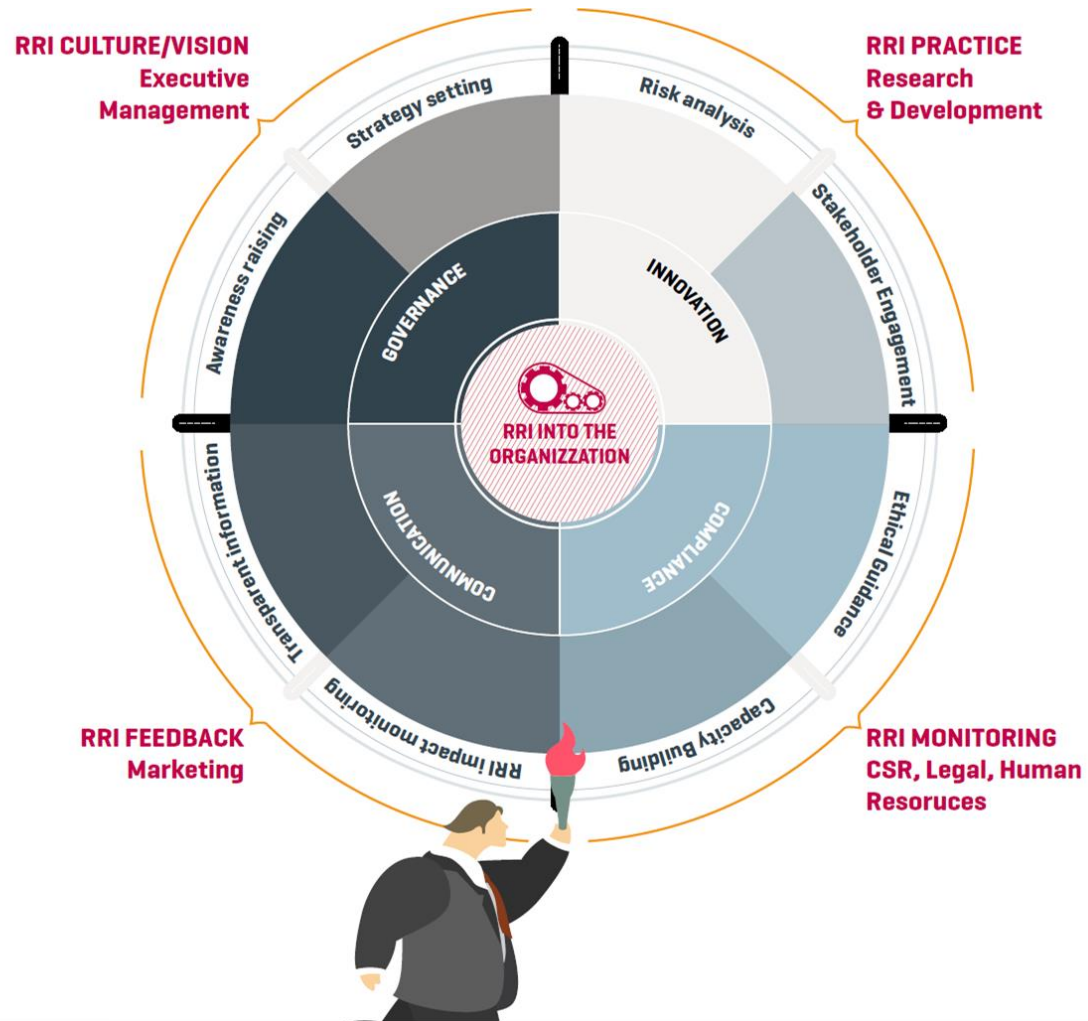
RRI CULTURE/VISION
Executive
Management

RRI PRACTICE
Research
& Development

Strategy setting

Risk analysis

Awareness raising

Stakeholder Engagement

GOVERNANCE

INNOVATION

RRI INTO THE
ORGANIZZATION

COMMUNICATION

COMPLIANCE

Transparent information

Ethical Guidance

RRI impact monitoring

Capacity Building

RRI FEEDBACK
Marketing

RRI MONITORING
CSR, Legal, Human
Resoruces